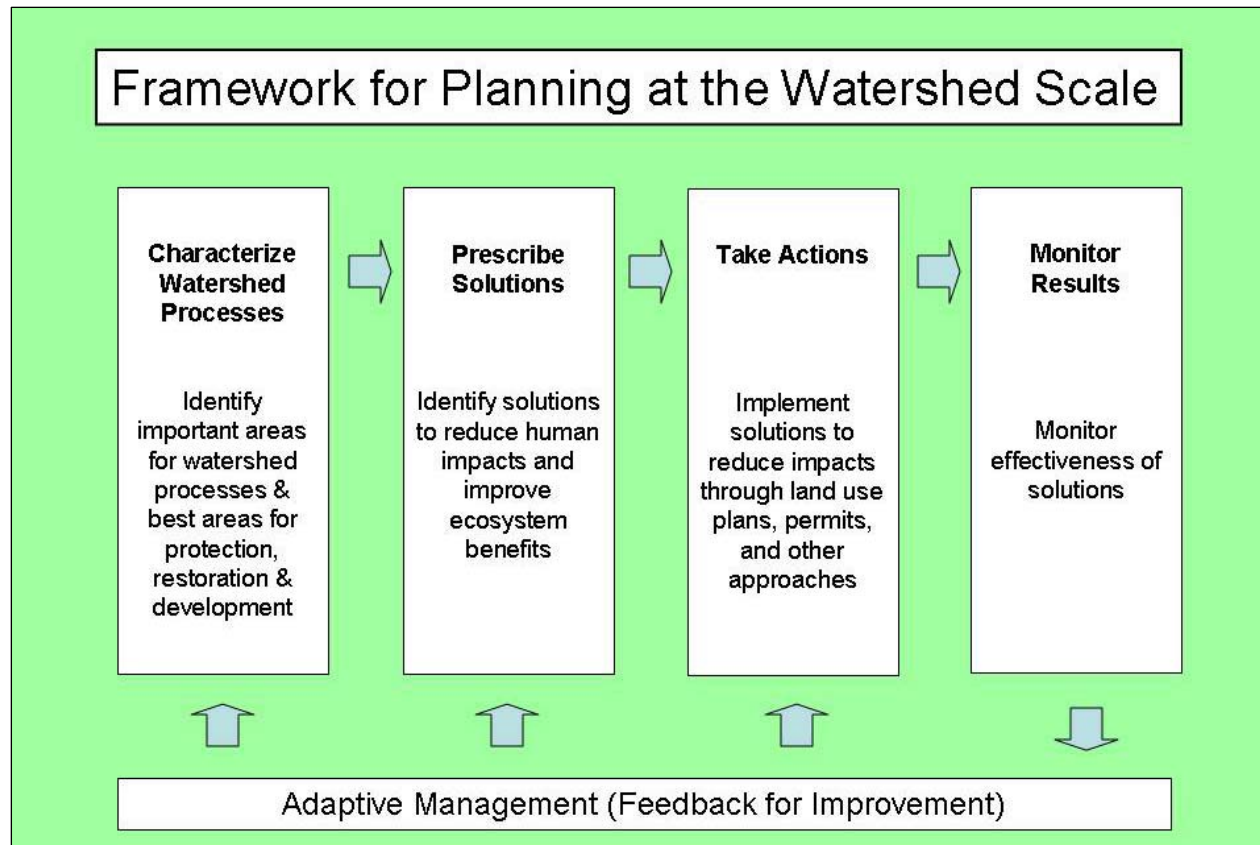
Framework for Planning at the Watershed Scale

Characterize Watershed Processes

Identify important areas for watershed processes & best areas for protection, restoration & development

Prescribe Solutions

Identify solutions to reduce human impacts and improve ecosystem benefits

Take Actions

Implement solutions to reduce impacts through land use plans, permits, and other approaches

Monitor Results

Monitor effectiveness of solutions

Adaptive Management (Feedback for Improvement)